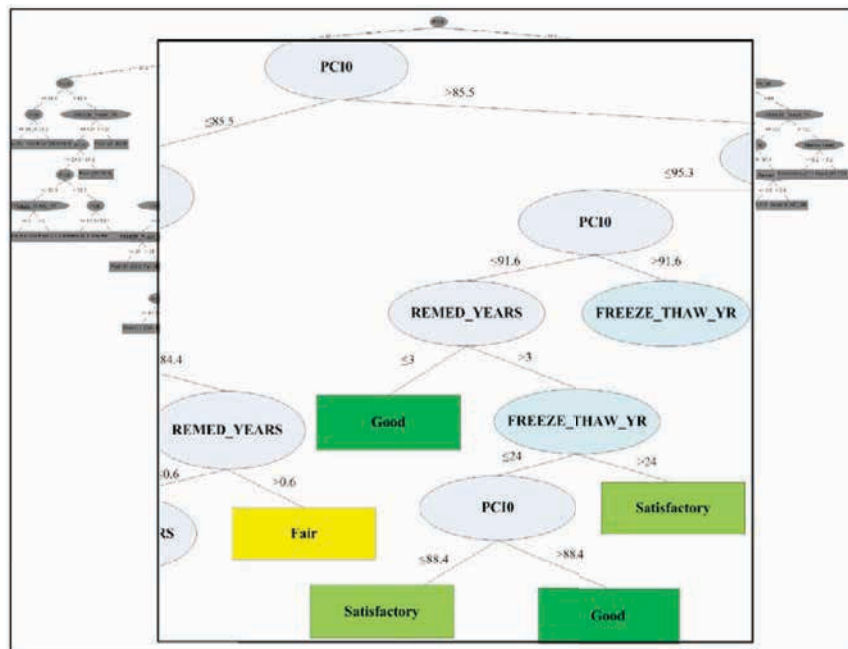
PCI0

≤85.5

>85.5

≤95.3

PCI0

≤91.6

>91.6

REMED_YEARS

FREEZE_THAW_YR

≤3

>3

Good

FREEZE_THAW_YR

≤24

>24

PCI0

Satisfactory

≤88.4

>88.4

Satisfactory

Good

84.4

REMED_YEARS

0.6

>0.6

Fair

RS